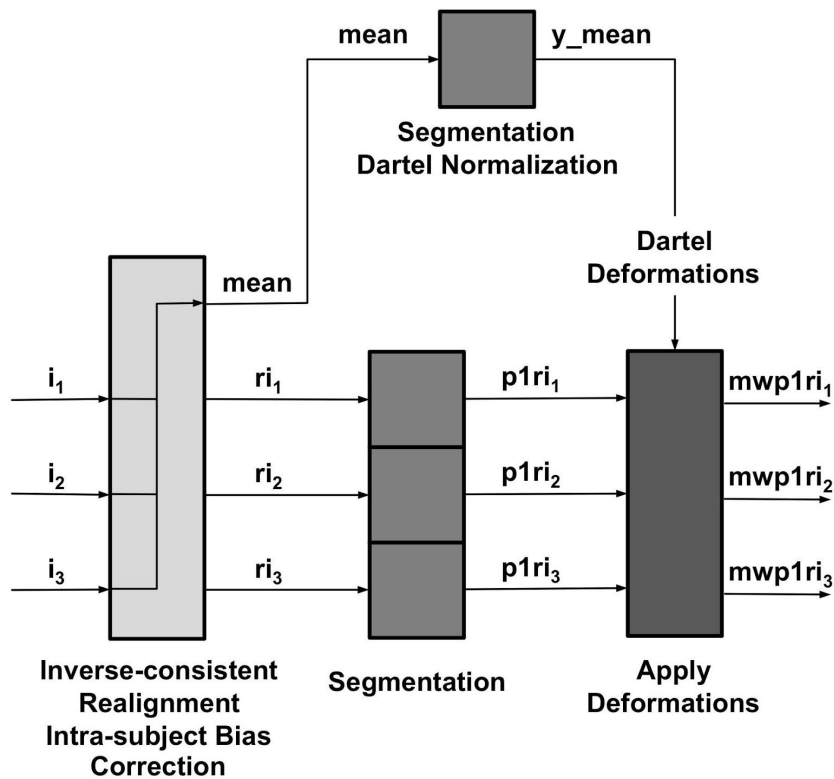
mean
y_mean
Segmentation
Dartel Normalization

Dartel
Deformations

mean

$i_1$
$i_2$
$i_3$

$ri_1$
$ri_2$
$ri_3$

$p1ri_1$
$p1ri_2$
$p1ri_3$

$mwp1ri_1$
$mwp1ri_2$
$mwp1ri_3$

Inverse-consistent Realignment Intra-subject Bias Correction

Segmentation

Apply Deformations